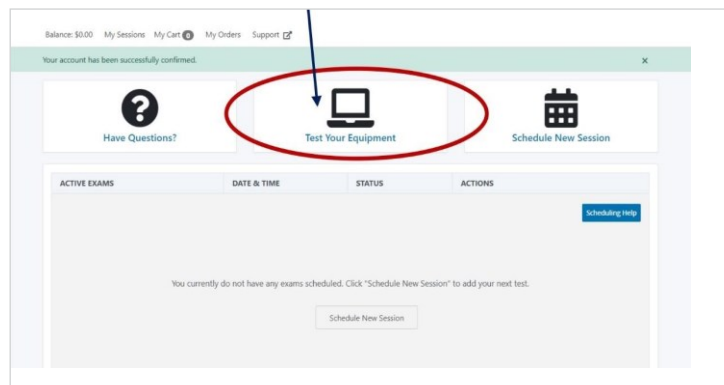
Balance: $0.00 My Sessions My Cart 0 My Orders Support

Your account has been successfully confirmed. ×

Have Questions?

Test Your Equipment

Schedule New Session

| ACTIVE EXAMS | DATE & TIME | STATUS | ACTIONS |
|---|---|---|---|

Scheduling Help

You currently do not have any exams scheduled. Click "Schedule New Session" to add your next test.

Schedule New Session